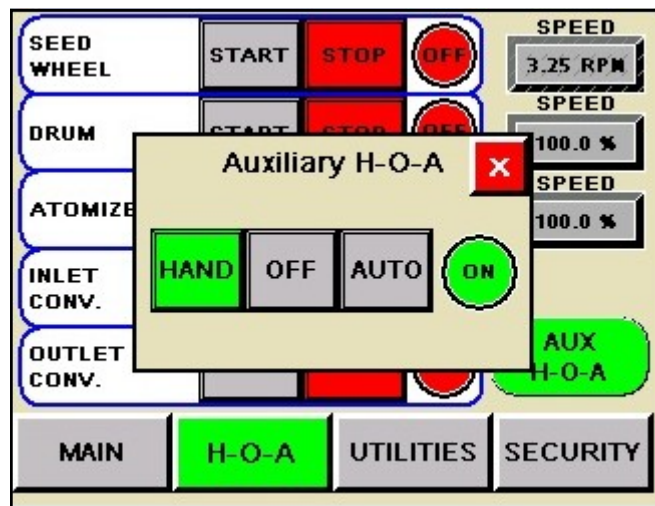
SEED WHEEL

START

STOP

OFF

SPEED

3.25 RPM

DRUM

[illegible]

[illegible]

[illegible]

SPEED

100.0 %

ATOMIZE

SPEED

100.0 %

INLET CONV.

OUTLET CONV.

Auxiliary H-O-A

×

HAND

OFF

AUTO

ON

AUX H-O-A

MAIN

H-O-A

UTILITIES

SECURITY